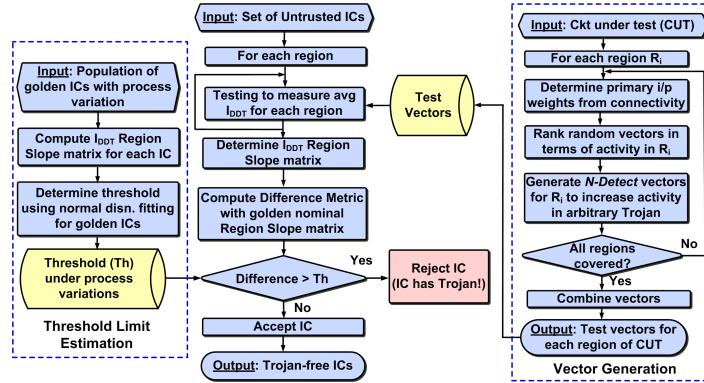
Input: Set of Untrusted ICs

For each region

Testing to measure avg $I_{DDT}$ for each region

Determine $I_{DDT}$ Region Slope matrix

Compute Difference Metric with golden nominal Region Slope matrix

Difference > Th

Yes

No

Reject IC (IC has Trojan!)

Accept IC

Output: Trojan-free ICs

Input: Population of golden ICs with process variation

Compute $I_{DDT}$ Region Slope matrix for each IC

Determine threshold using normal disn. fitting for golden ICs

Threshold (Th) under process variations

Threshold Limit Estimation

Test Vectors

Input: Ckt under test (CUT)

For each region $R_i$

Determine primary i/p weights from connectivity

Rank random vectors in terms of activity in $R_i$

Generate N-Detect vectors for $R_i$ to increase activity in arbitrary Trojan

All regions covered?

No

Yes

Combine vectors

Output: Test vectors for each region of CUT

Vector Generation